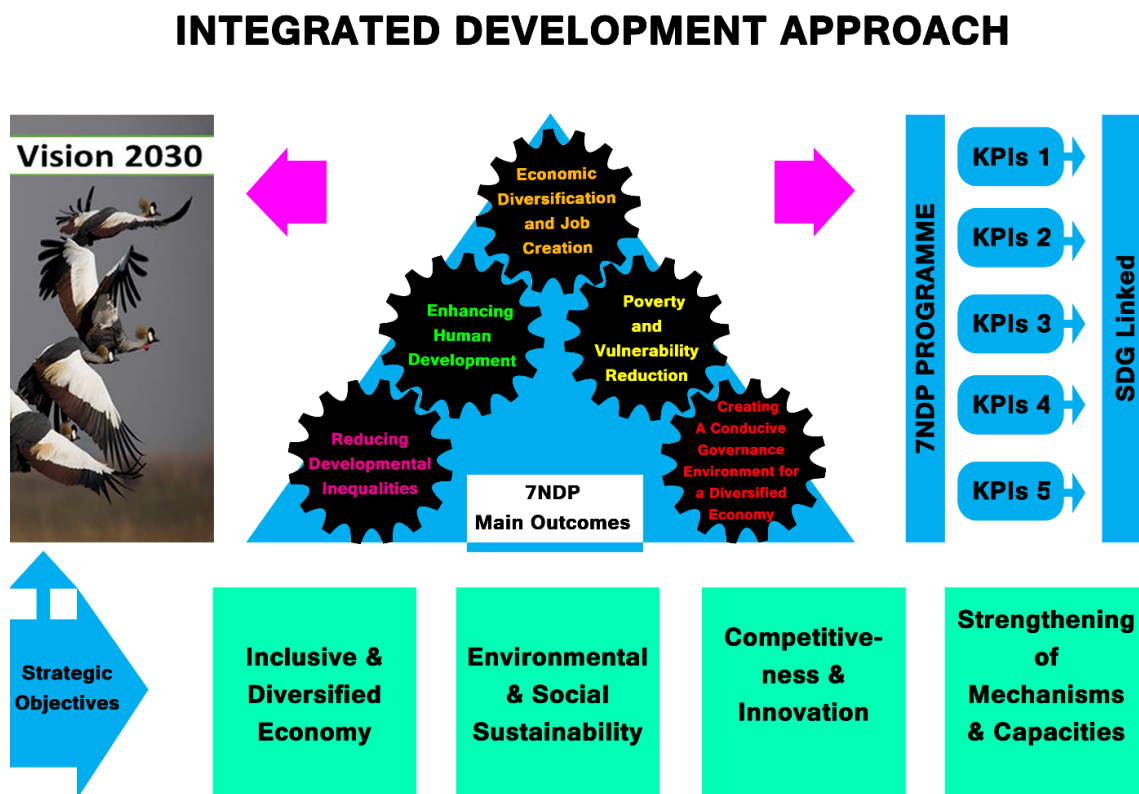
INTEGRATED DEVELOPMENT APPROACH

Vision 2030

Economic Diversification and Job Creation

Enhancing Human Development

Poverty and Vulnerability Reduction

Reducing Developmental Inequalities

Creating A Conducive Governance Environment for a Diversified Economy

7NDP Main Outcomes

7NDP PROGRAMME

KPIs 1

KPIs 2

KPIs 3

KPIs 4

KPIs 5

SDG Linked

Strategic Objectives

Inclusive & Diversified Economy

Environmental & Social Sustainability

Competitiveness & Innovation

Strengthening of Mechanisms & Capacities